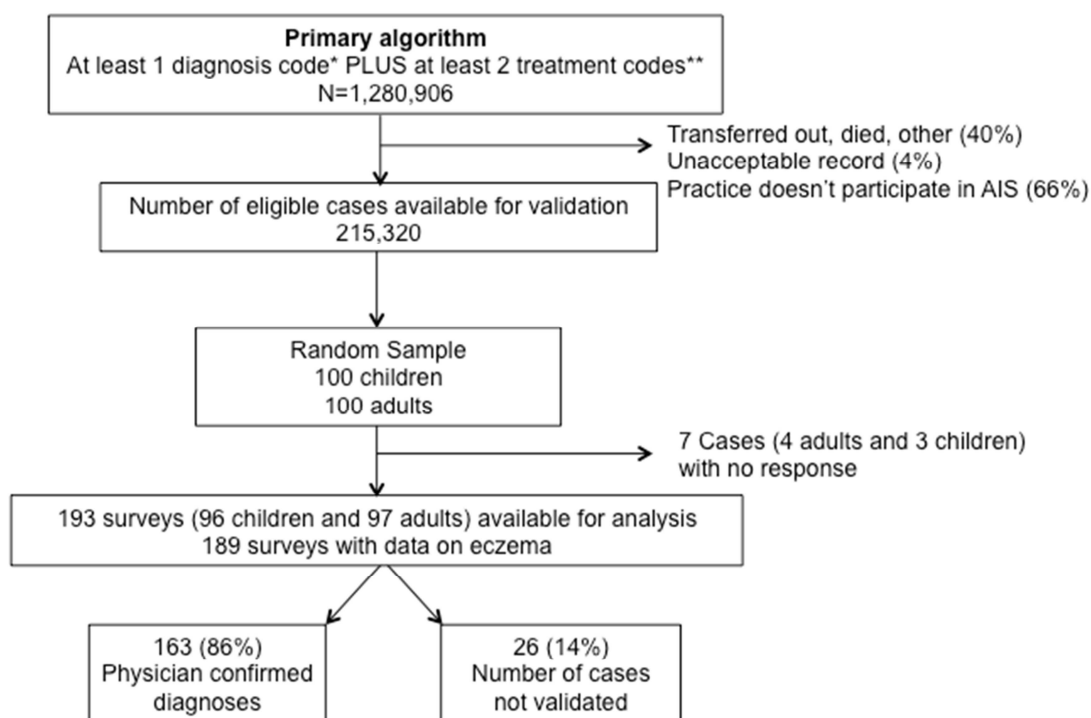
**Primary algorithm**
At least 1 diagnosis code* PLUS at least 2 treatment codes**
N=1,280,906

Transferred out, died, other (40%)
Unacceptable record (4%)
Practice doesn't participate in AIS (66%)

Number of eligible cases available for validation
215,320

Random Sample
100 children
100 adults

7 Cases (4 adults and 3 children) with no response

193 surveys (96 children and 97 adults) available for analysis
189 surveys with data on eczema

163 (86%)
Physician confirmed diagnoses

26 (14%)
Number of cases not validated